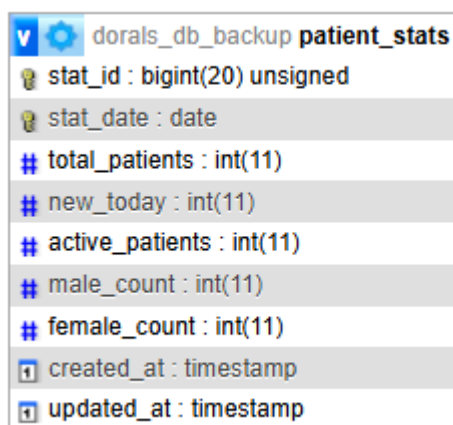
v dorals_db_backup patient_stats

stat_id : bigint(20) unsigned

stat_date : date

total_patients : int(11)

new_today : int(11)

active_patients : int(11)

male_count : int(11)

female_count : int(11)

created_at : timestamp

updated_at : timestamp